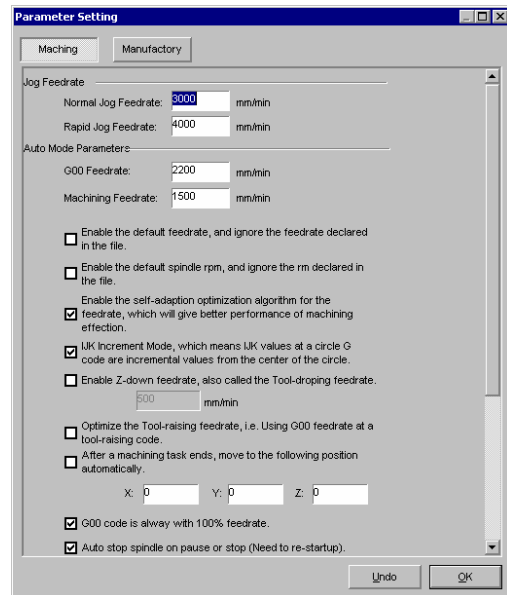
Parameter Setting

Maching
Manufactory

Jog Feedrate

Normal Jog Feedrate: 3000 mm/min

Rapid Jog Feedrate: 4000 mm/min

Auto Mode Parameters

G00 Feedrate: 2200 mm/min

Machining Feedrate: 1500 mm/min

Enable the default feedrate, and ignore the feedrate declared in the file.

Enable the default spindle rpm, and ignore the rm declared in the file.

Enable the self-adaption optimization algorithm for the feedrate, which will give better performance of machining effection.

IJK Increment Mode, which means IJK values at a circle G code are incremental values from the center of the circle.

Enable Z-down feedrate, also called the Tool-droping feedrate.

500 mm/min

Optimize the Tool-raising feedrate, i.e. Using G00 feedrate at a tool-raising code.

After a machining task ends, move to the following position automatically.

X: 0 Y: 0 Z: 0

G00 code is alway with 100% feedrate.

Auto stop spindle on pause or stop (Need to re-startup).

Undo
OK